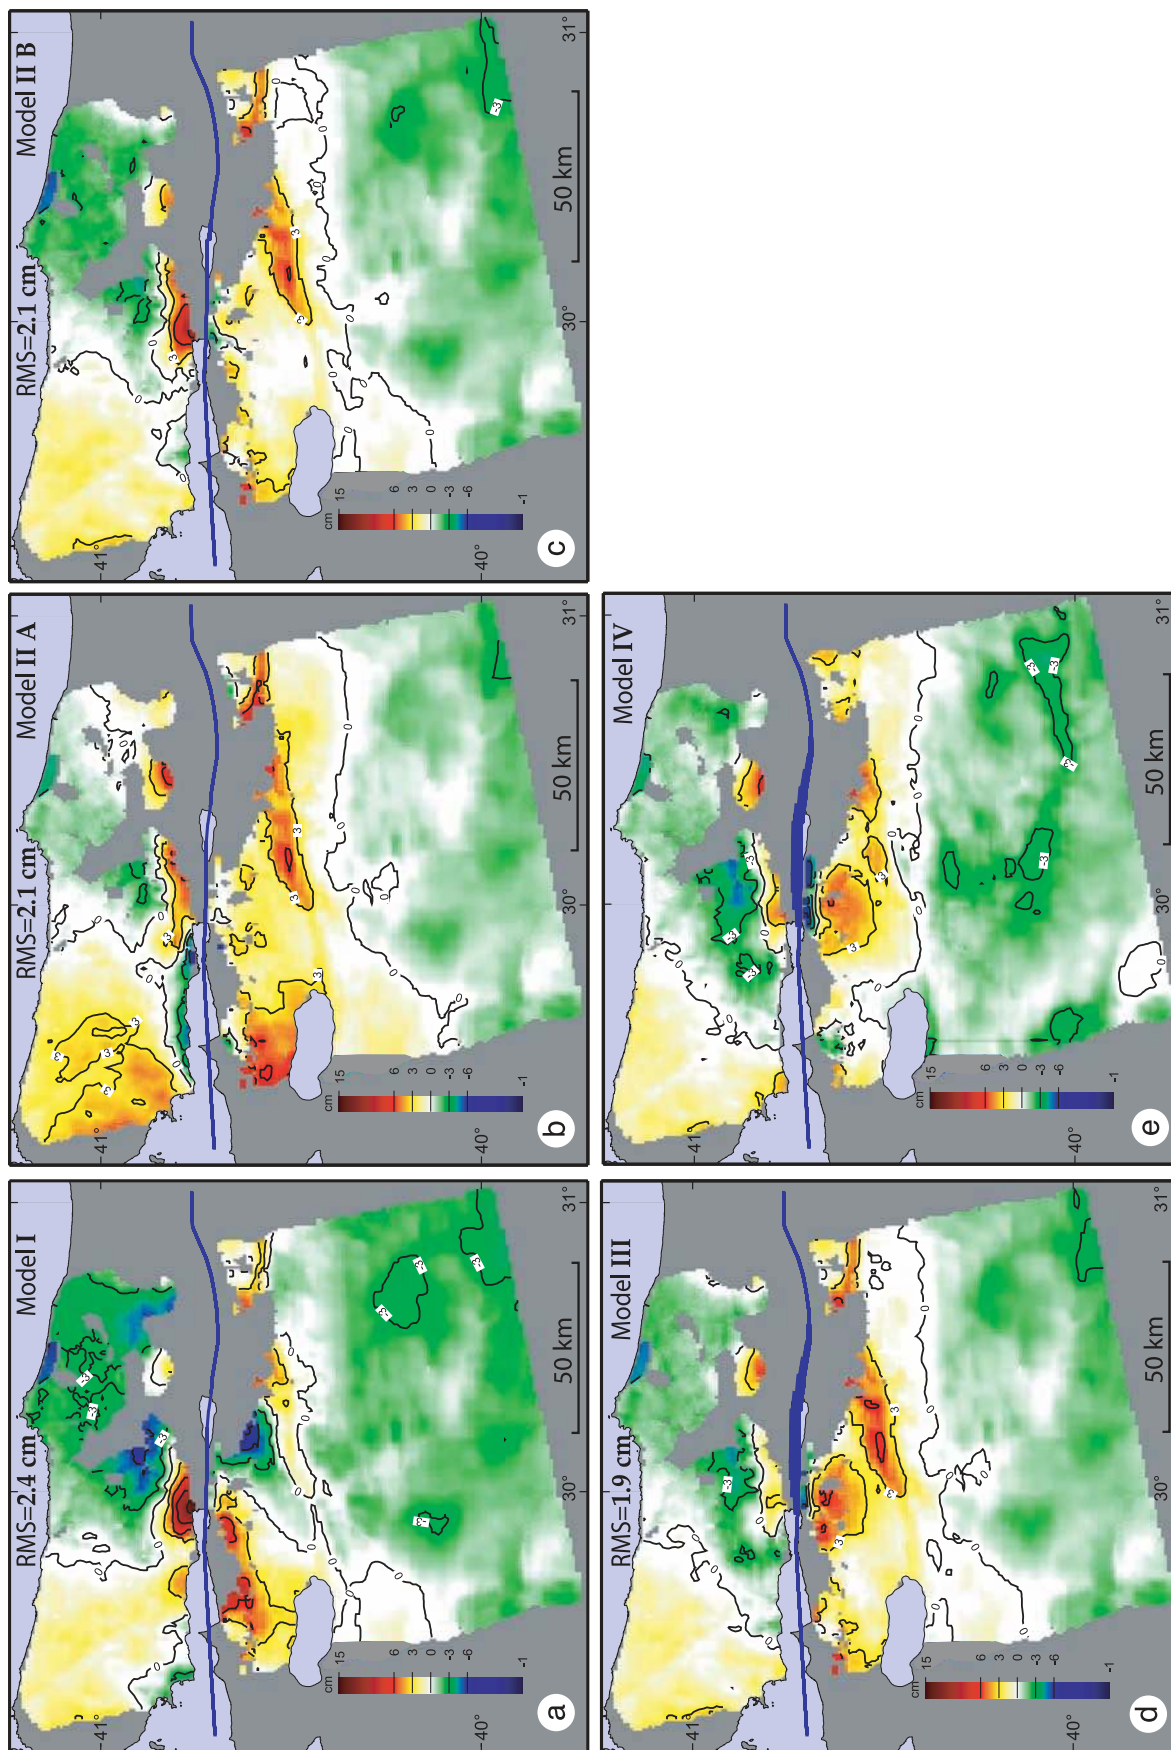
Model I
RMS=2.4 cm
-3
-3
-3
3
-3
-3
-3
41°
40°
30°
31°
50 km
cm
15
6
3
0
-3
-6
-1
a

Model II A
RMS=2.1 cm
3
3
3
3
3
3
0
0
41°
40°
30°
31°
50 km
cm
15
6
3
0
-3
-6
-1
b

Model II B
RMS=2.1 cm
3
3
3
-3
0
0
41°
40°
30°
31°
50 km
cm
15
6
3
0
-3
-6
-1
c

Model III
RMS=1.9 cm
-3
3
3
3
0
41°
40°
30°
31°
50 km
cm
15
6
3
0
-3
-6
-1
d

Model IV
-3
-3
3
3
-3
-3
-3
0
41°
40°
30°
31°
50 km
cm
15
6
3
0
-3
-6
-1
e